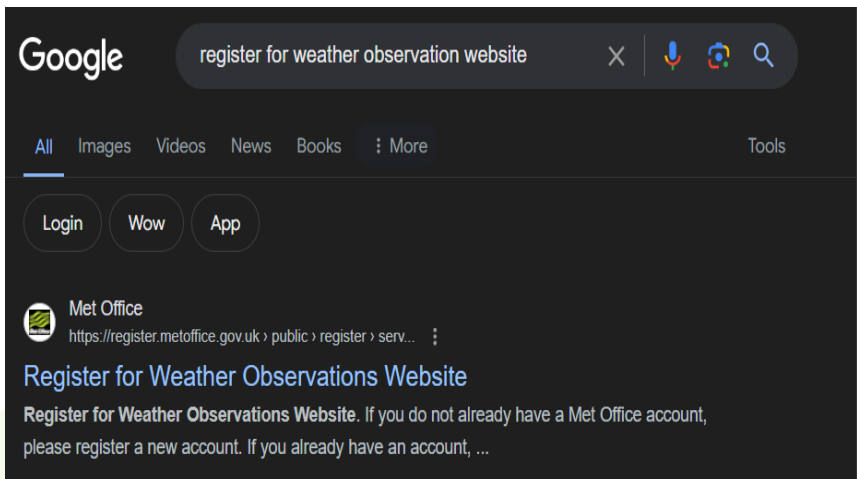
Google

register for weather observation website

All Images Videos News Books ⋮ More Tools

Login Wow App

Met Office
https://register.metoffice.gov.uk › public › register › serv... ⋮

Register for Weather Observations Website

Register for Weather Observations Website. If you do not already have a Met Office account, please register a new account. If you already have an account, ...